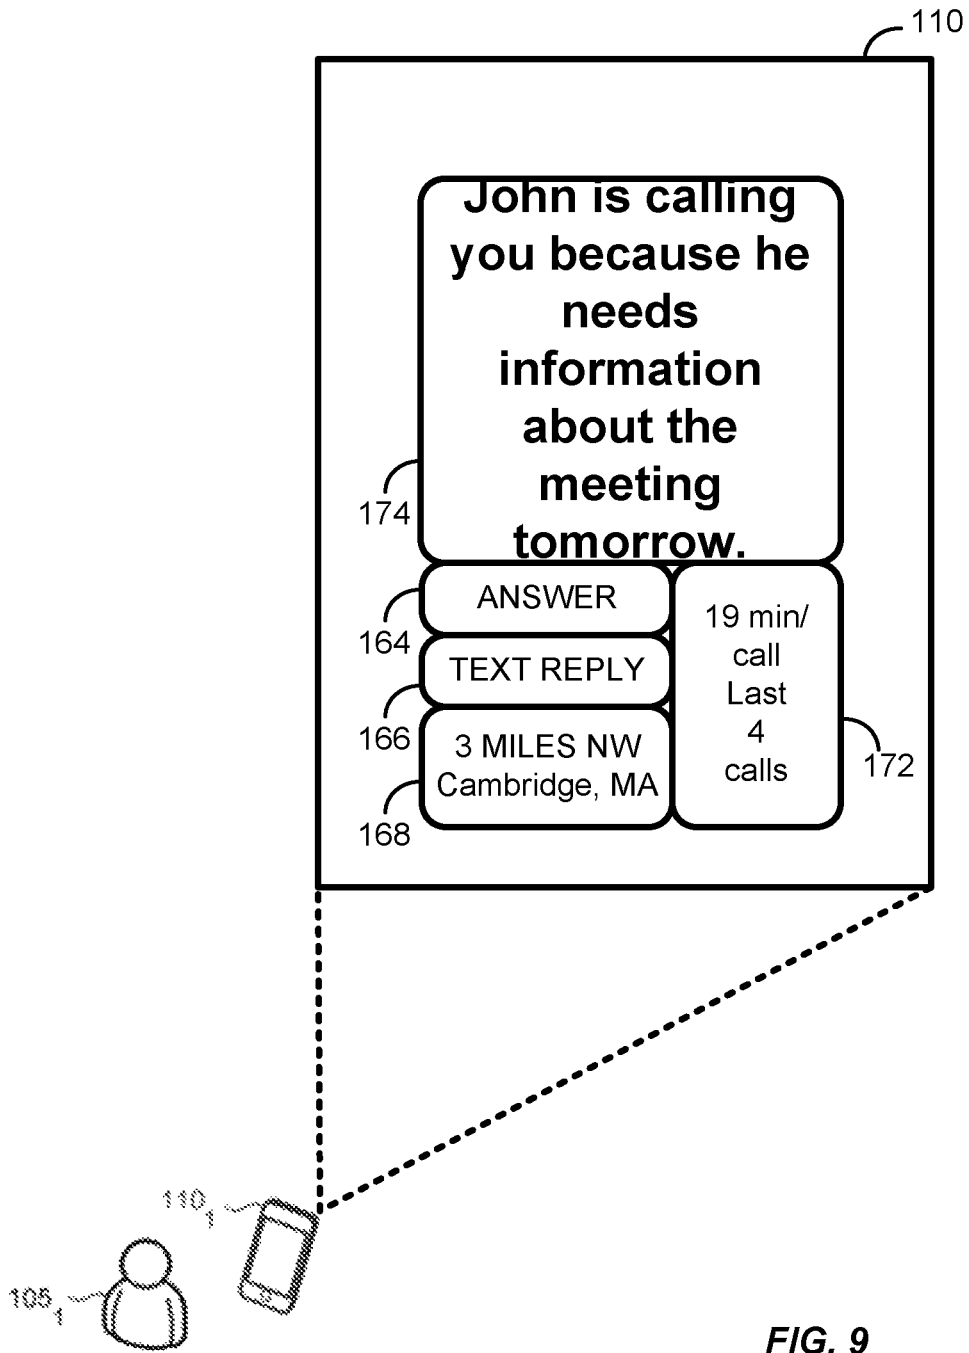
110

John is calling you because he needs information about the meeting tomorrow.

174

ANSWER

164

TEXT REPLY

166

3 MILES NW Cambridge, MA

168

19 min/ call Last 4 calls

172

$110_1$

$105_1$

FIG. 9